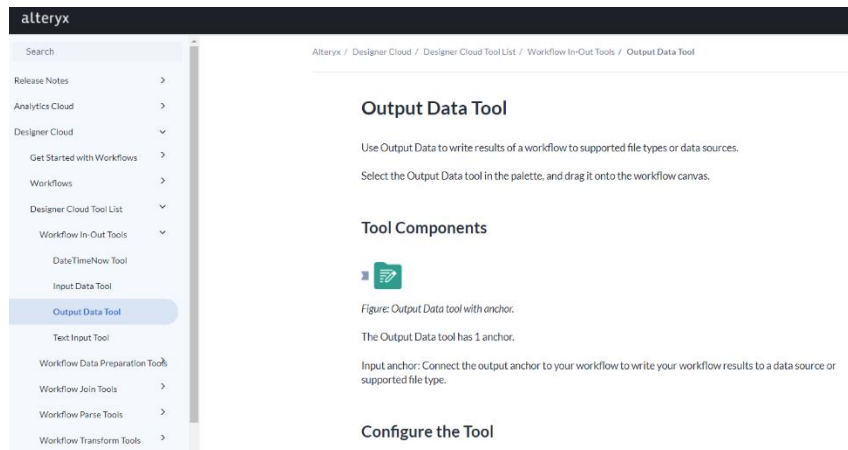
alteryx

Search

Release Notes

Analytics Cloud

Designer Cloud

Get Started with Workflows

Workflows

Designer Cloud Tool List

Workflow In-Out Tools

DateTimeNow Tool

Input Data Tool

Output Data Tool

Text Input Tool

Workflow Data Preparation Tools

Workflow Join Tools

Workflow Parse Tools

Workflow Transform Tools

Alteryx / Designer Cloud / Designer Cloud Tool List / Workflow In-Out Tools / Output Data Tool

Output Data Tool

Use Output Data to write results of a workflow to supported file types or data sources.

Select the Output Data tool in the palette, and drag it onto the workflow canvas.

Tool Components

Figure: Output Data tool with anchor.

The Output Data tool has 1 anchor.

Input anchor: Connect the output anchor to your workflow to write your workflow results to a data source or supported file type.

Configure the Tool